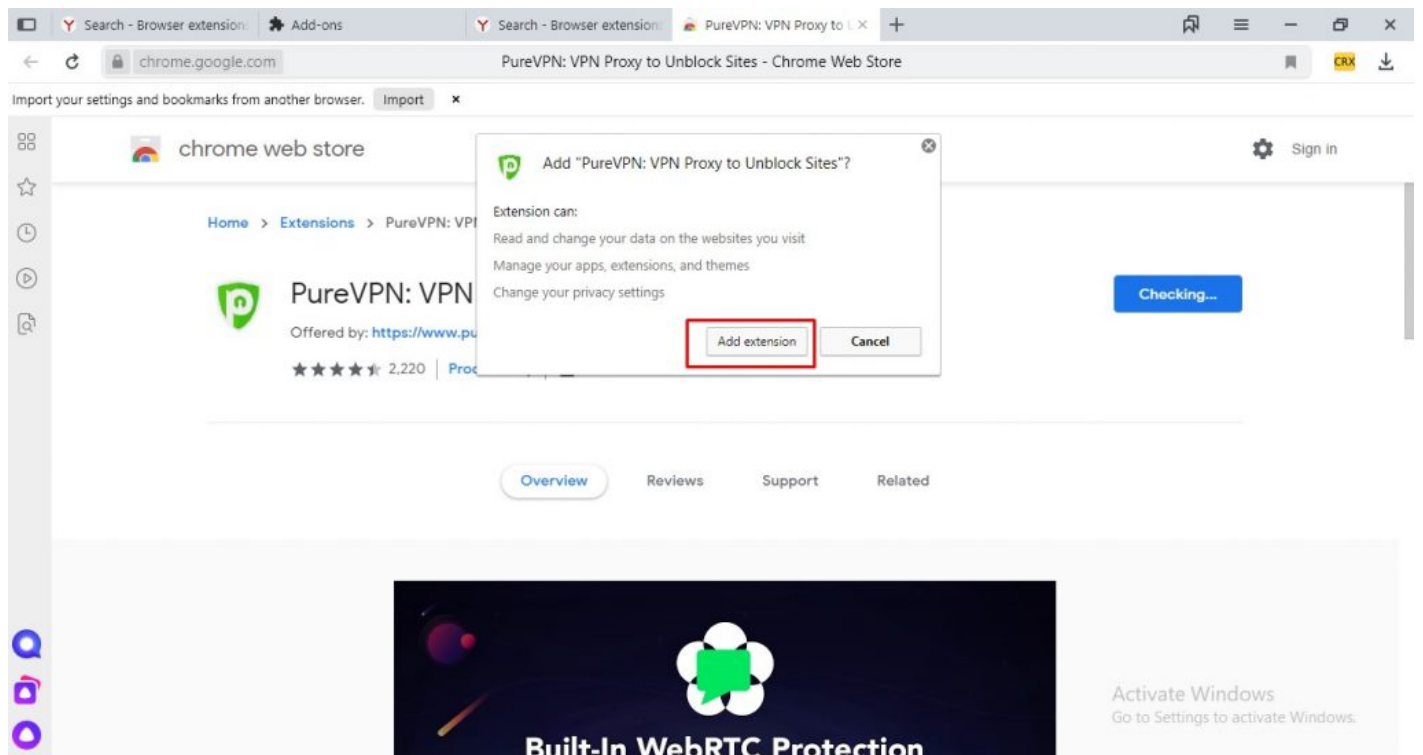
Search - Browser extension | Add-ons | Search - Browser extension | PureVPN: VPN Proxy to U ×

chrome.google.com    PureVPN: VPN Proxy to Unblock Sites - Chrome Web Store    CRX

Import your settings and bookmarks from another browser. Import ×

chrome web store

Sign in

Home > Extensions > PureVPN: VP

PureVPN: VPN

Offered by: https://www.pu

★★★★★ 2,220 | Pro

Checking...

Add "PureVPN: VPN Proxy to Unblock Sites"?

Extension can:

Read and change your data on the websites you visit

Manage your apps, extensions, and themes

Change your privacy settings

Add extension

Cancel

Overview    Reviews    Support    Related

Built-In WebRTC Protection

Activate Windows
Go to Settings to activate Windows.